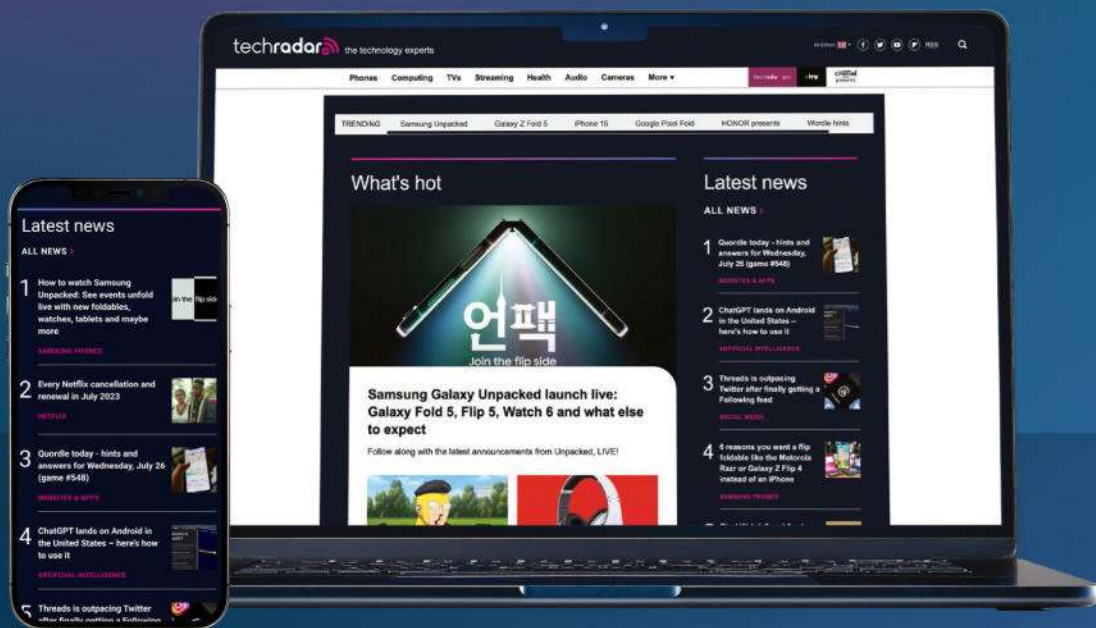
techradar the technology experts

Phones Computing TVs Streaming Health Audio Cameras More ▾

TRENDING Samsung Unpacked Galaxy Z Fold 5 iPhone 15 Google Pixel Fold HONOR presents Wordle hints

What's hot

언팩

Join the flip side

Samsung Galaxy Unpacked launch live: Galaxy Fold 5, Flip 5, Watch 6 and what else to expect

Follow along with the latest announcements from Unpacked, LIVE!

Latest news

ALL NEWS ›

1 Quordle today - hints and answers for Wednesday, July 26 (game #548)

WEBSITES & APPS

2 ChatGPT lands on Android in the United States – here's how to use it

ARTIFICIAL INTELLIGENCE

3 Threads is outpacing Twitter after finally getting a Following feed

SOCIAL MEDIA

4 6 reasons you want a flip foldable like the Motorola Razr or Galaxy Z Flip 4 instead of an iPhone

SAMSUNG PHONES

Latest news

ALL NEWS ›

1 How to watch Samsung Unpacked: See events unfold live with new foldables, watches, tablets and maybe more

SAMSUNG PHONES

2 Every Netflix cancellation and renewal in July 2023

NETFLIX

3 Quordle today - hints and answers for Wednesday, July 26 (game #548)

WEBSITES & APPS

4 ChatGPT lands on Android in the United States – here's how to use it

ARTIFICIAL INTELLIGENCE

5 Threads is outpacing Twitter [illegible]